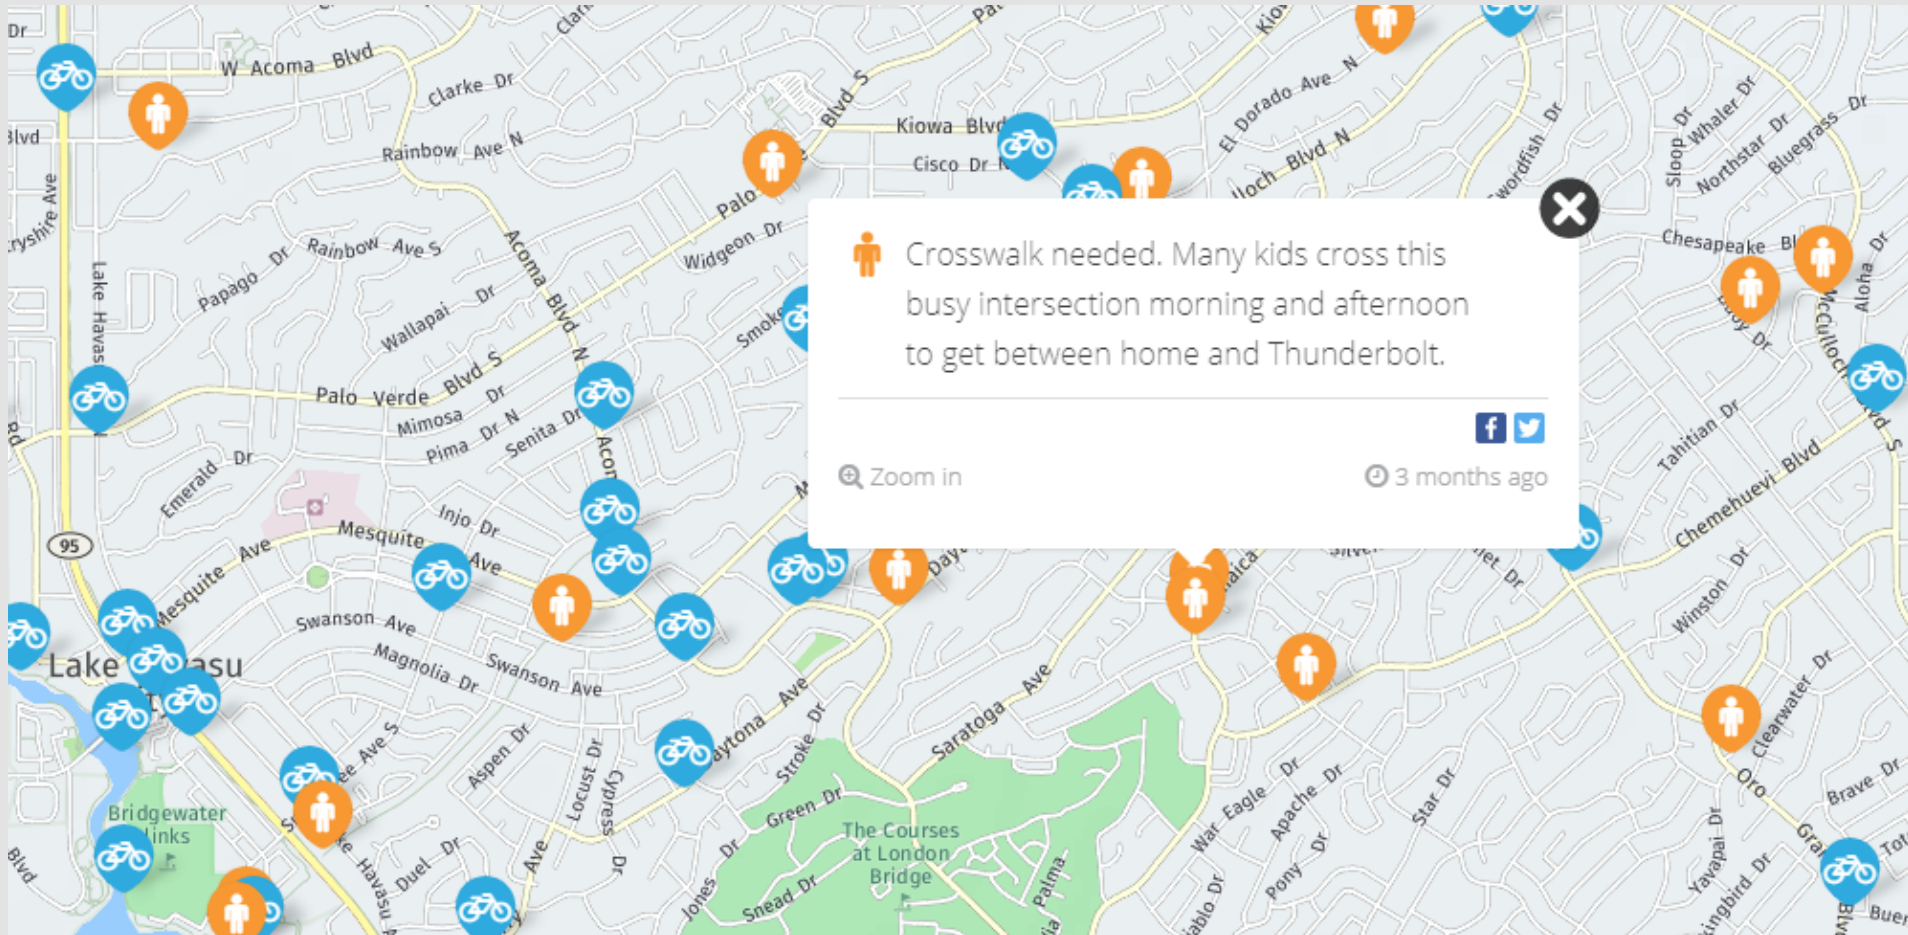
Crosswalk needed. Many kids cross this busy intersection morning and afternoon to get between home and Thunderbolt.

Zoom in

3 months ago

W Acoma Blvd
Clarke Dr
Rainbow Ave N
Rainbow Ave S
Papago Dr
Wallapai Dr
Acoma Blvd N
Palo Verde Blvd S
Mimosa Dr
Pima Dr N
Senita Dr
Emerald Dr
Injo Dr
Mesquite Ave
Swanson Ave
Magnolia Dr
Lake Havasu
Lake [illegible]asu
95
Bridgewater Links
Kiowa Blvd
Cisco Dr
Widgeon Dr
El Dorado Ave N
Swordfish Dr
Sloop Dr
Whaler Dr
Northstar Dr
Bluegrass Dr
Chesapeake Bl
Aloha Dr
McCulloch Blvd S
Tahitian Dr
Chemehuevi Blvd
Winston Dr
Clearwater Dr
Oro
Brave Dr
Yavapai Dr
Daytona Ave
Stroke Dr
Saratoga Ave
Green Dr
The Courses at London Bridge
Snead Dr
Jones Dr
Aspen Dr
Locust Dr
Cypress Dr
Duel Dr
War Eagle Dr
Apache Dr
Pony Dr
Star Dr
Palma
Havasu
Smoke